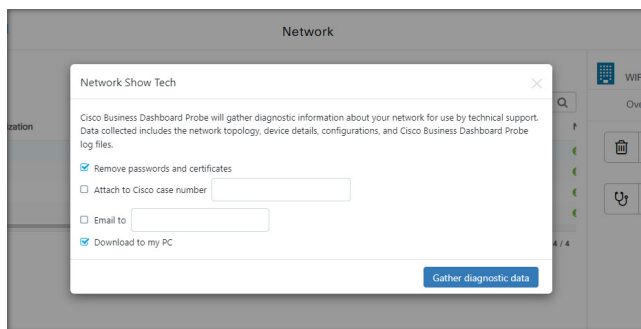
Network

ization

WIF

Ove

4 / 4

Network Show Tech

Cisco Business Dashboard Probe will gather diagnostic information about your network for use by technical support. Data collected includes the network topology, device details, configurations, and Cisco Business Dashboard Probe log files.

Remove passwords and certificates

Attach to Cisco case number

Email to

Download to my PC

Gather diagnostic data